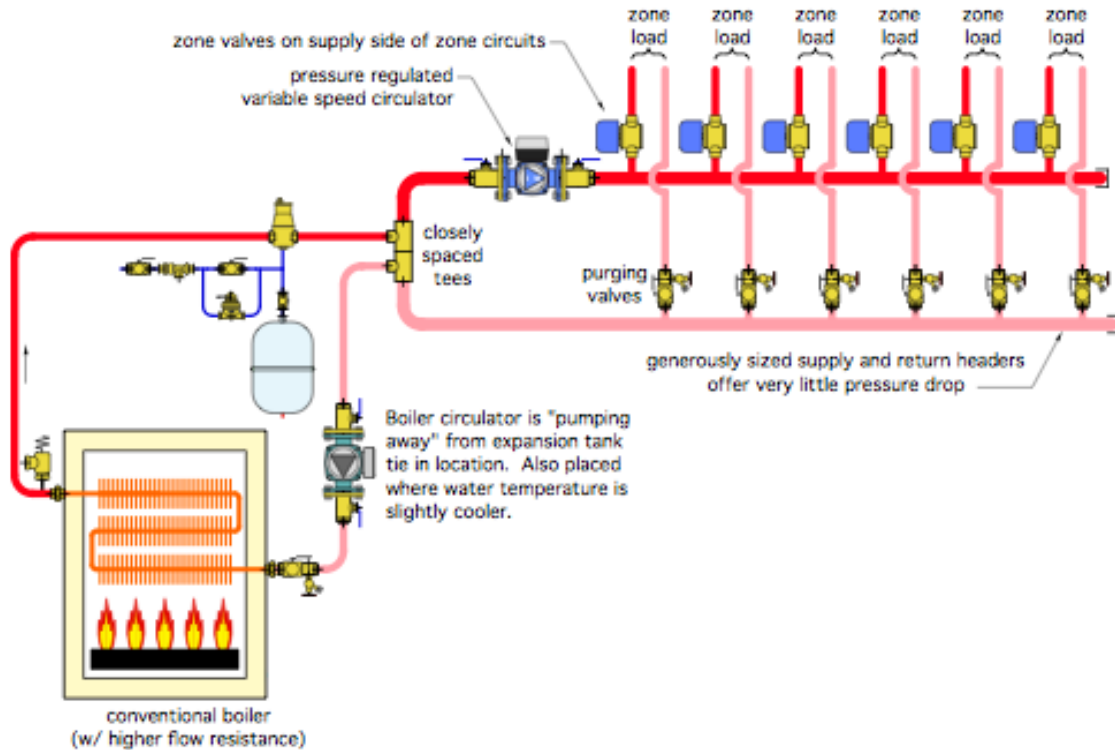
zone load

zone load

zone load

zone load

zone load

zone load

zone valves on supply side of zone circuits

pressure regulated variable speed circulator

closely spaced tees

purging valves

generously sized supply and return headers offer very little pressure drop

Boiler circulator is "pumping away" from expansion tank tie in location. Also placed where water temperature is slightly cooler.

conventional boiler (w/ higher flow resistance)